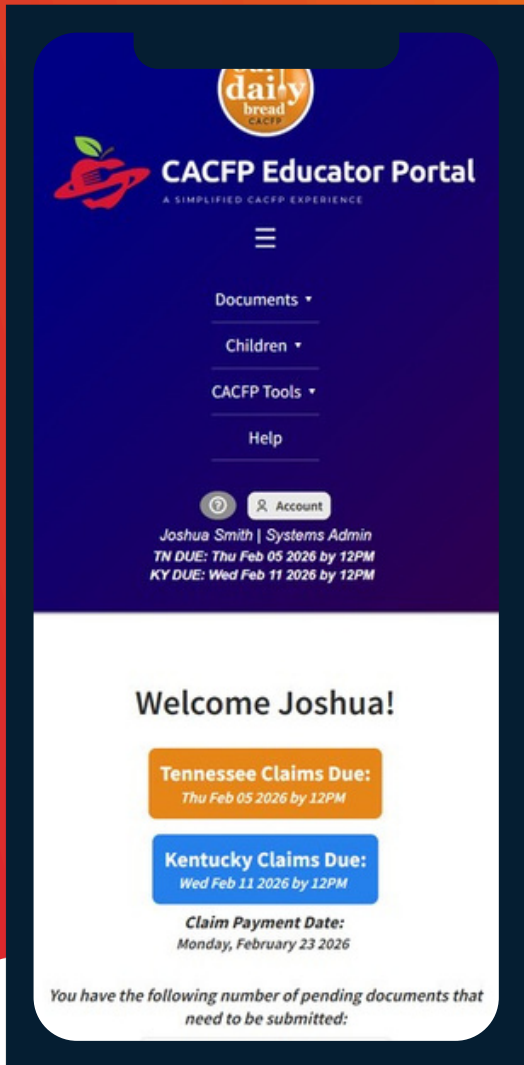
daily bread CACFP

CACFP Educator Portal
A SIMPLIFIED CACFP EXPERIENCE

☰

Documents ▾

Children ▾

CACFP Tools ▾

Help

Account

Joshua Smith | Systems Admin
TN DUE: Thu Feb 05 2026 by 12PM
KY DUE: Wed Feb 11 2026 by 12PM

Welcome Joshua!

Tennessee Claims Due:
Thu Feb 05 2026 by 12PM

Kentucky Claims Due:
Wed Feb 11 2026 by 12PM

Claim Payment Date:
Monday, February 23 2026

You have the following number of pending documents that need to be submitted: